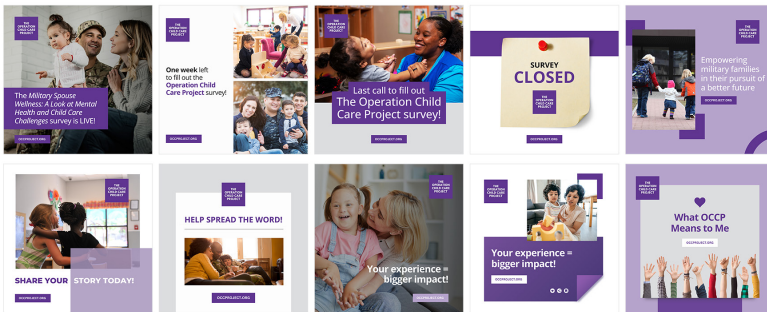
THE OPERATION CHILD CARE PROJECT

The Military Spouse Wellness: A Look at Mental Health and Child Care Challenges survey is LIVE!

OCCPROJECT.ORG

THE OPERATION CHILD CARE PROJECT

One week left to fill out the Operation Child Care Project survey!

OCCPROJECT.ORG

THE OPERATION CHILD CARE PROJECT

Last call to fill out The Operation Child Care Project survey!

OCCPROJECT.ORG

SURVEY CLOSED

THE OPERATION CHILD CARE PROJECT

OCCPROJECT.ORG

THE OPERATION CHILD CARE PROJECT

Empowering military families in their pursuit of a better future

OCCPROJECT.ORG

THE OPERATION CHILD CARE PROJECT

SHARE YOUR STORY TODAY!

OCCPROJECT.ORG

THE OPERATION CHILD CARE PROJECT

HELP SPREAD THE WORD!

OCCPROJECT.ORG

THE OPERATION CHILD CARE PROJECT

Your experience = bigger impact!

OCCPROJECT.ORG

THE OPERATION CHILD CARE PROJECT

Your experience = bigger impact!

OCCPROJECT.ORG

THE OPERATION CHILD CARE PROJECT

What OCCP Means to Me

OCCPROJECT.ORG